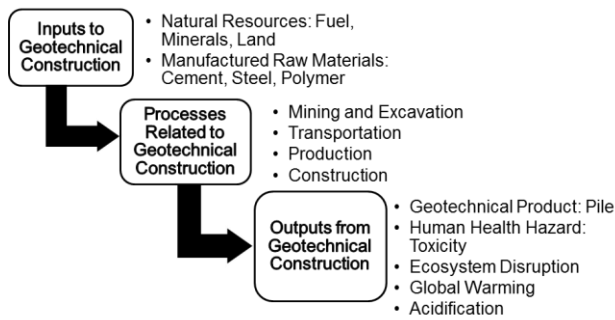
Inputs to Geotechnical Construction

• Natural Resources: Fuel, Minerals, Land
• Manufactured Raw Materials: Cement, Steel, Polymer

Processes Related to Geotechnical Construction

• Mining and Excavation
• Transportation
• Production
• Construction

Outputs from Geotechnical Construction

• Geotechnical Product: Pile
• Human Health Hazard: Toxicity
• Ecosystem Disruption
• Global Warming
• Acidification